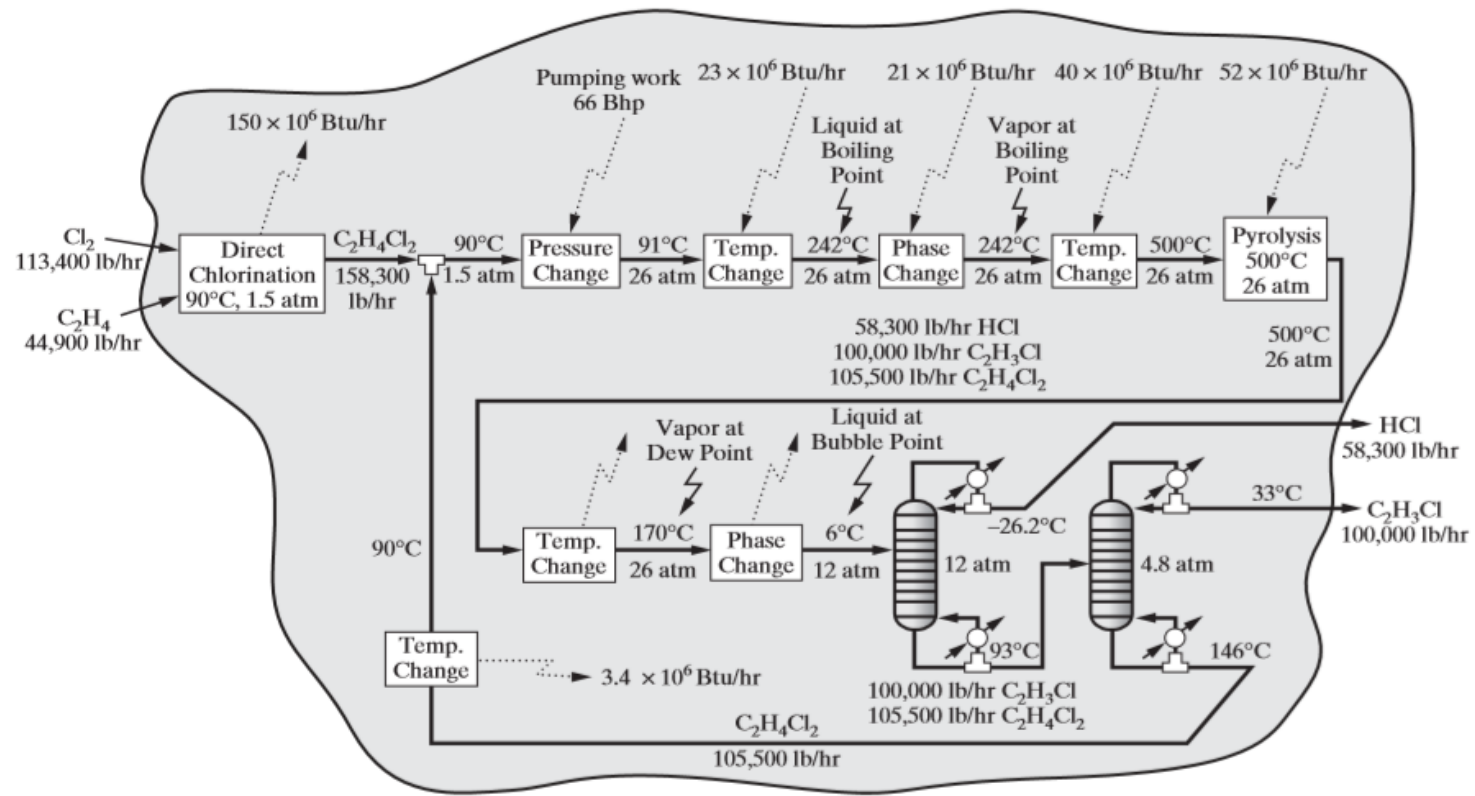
Pumping work 66 Bhp

$23 \times 10^6$ Btu/hr

$21 \times 10^6$ Btu/hr

$40 \times 10^6$ Btu/hr

$52 \times 10^6$ Btu/hr

$150 \times 10^6$ Btu/hr

Liquid at Boiling Point

Vapor at Boiling Point

$Cl_2$ 113,400 lb/hr

$C_2H_4$ 44,900 lb/hr

Direct Chlorination 90°C, 1.5 atm

$C_2H_4Cl_2$ 158,300 lb/hr

90°C 1.5 atm

Pressure Change

91°C 26 atm

Temp. Change

242°C 26 atm

Phase Change

242°C 26 atm

Temp. Change

500°C 26 atm

Pyrolysis 500°C 26 atm

500°C 26 atm

58,300 lb/hr HCl
100,000 lb/hr $C_2H_3Cl$
105,500 lb/hr $C_2H_4Cl_2$

Vapor at Dew Point

Liquid at Bubble Point

HCl 58,300 lb/hr

33°C

$C_2H_3Cl$ 100,000 lb/hr

–26.2°C

90°C

Temp. Change

170°C 26 atm

Phase Change

6°C 12 atm

12 atm

4.8 atm

93°C

146°C

Temp. Change

$3.4 \times 10^6$ Btu/hr

100,000 lb/hr $C_2H_3Cl$
105,500 lb/hr $C_2H_4Cl_2$

$C_2H_4Cl_2$
105,500 lb/hr